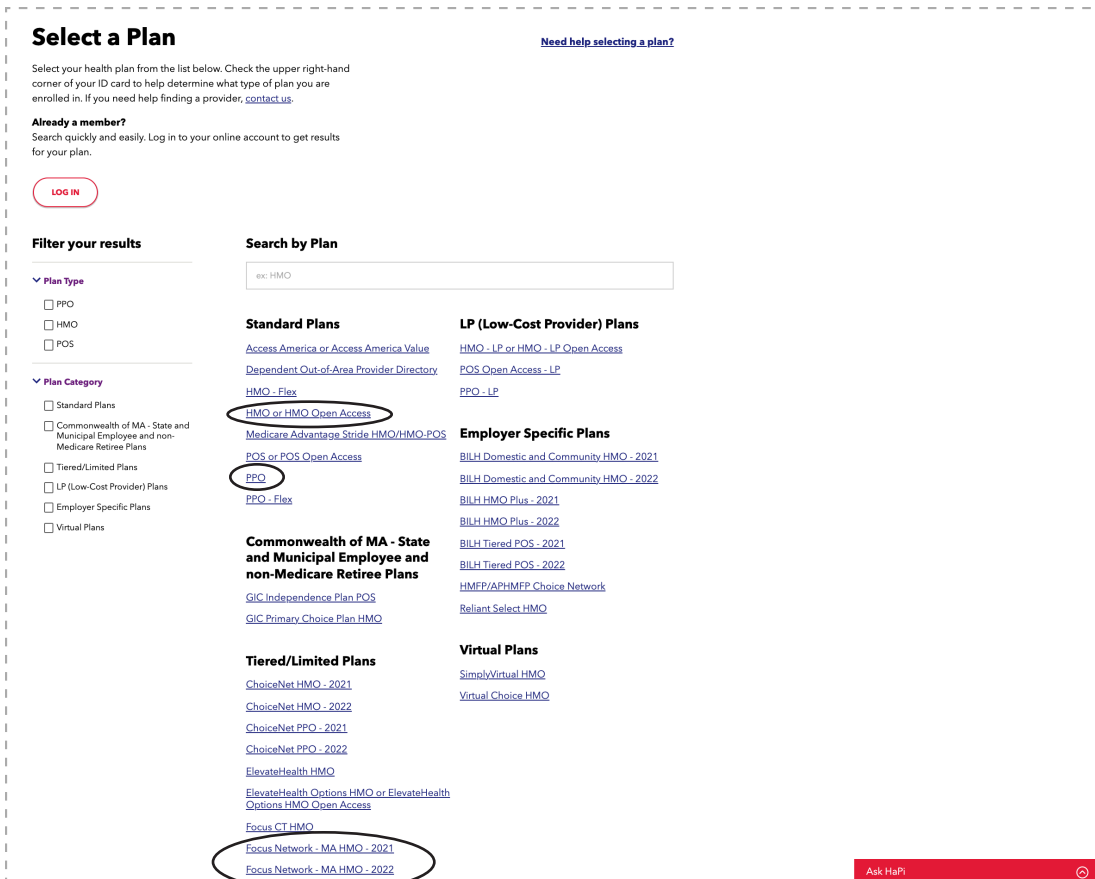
Select a Plan

Need help selecting a plan?

Select your health plan from the list below. Check the upper right-hand corner of your ID card to help determine what type of plan you are enrolled in. If you need help finding a provider, contact us.

Already a member?
Search quickly and easily. Log in to your online account to get results for your plan.

LOG IN

Filter your results

Plan Type
PPO
HMO
POS

Plan Category
Standard Plans
Commonwealth of MA - State and Municipal Employee and non-Medicare Retiree Plans
Tiered/Limited Plans
LP (Low-Cost Provider) Plans
Employer Specific Plans
Virtual Plans

Search by Plan

ex: HMO

Standard Plans
Access America or Access America Value
Dependent Out-of-Area Provider Directory
HMO - Flex
HMO or HMO Open Access
Medicare Advantage Stride HMO/HMO-POS
POS or POS Open Access
PPO
PPO - Flex

Commonwealth of MA - State and Municipal Employee and non-Medicare Retiree Plans
GIC Independence Plan POS
GIC Primary Choice Plan HMO

Tiered/Limited Plans
ChoiceNet HMO - 2021
ChoiceNet HMO - 2022
ChoiceNet PPO - 2021
ChoiceNet PPO - 2022
ElevateHealth HMO
ElevateHealth Options HMO or ElevateHealth Options HMO Open Access
Focus CT HMO
Focus Network - MA HMO - 2021
Focus Network - MA HMO - 2022

LP (Low-Cost Provider) Plans
HMO - LP or HMO - LP Open Access
POS Open Access - LP
PPO - LP

Employer Specific Plans
BILH Domestic and Community HMO - 2021
BILH Domestic and Community HMO - 2022
BILH HMO Plus - 2021
BILH HMO Plus - 2022
BILH Tiered POS - 2021
BILH Tiered POS - 2022
HMFP/APHMFP Choice Network
Reliant Select HMO

Virtual Plans
SimplyVirtual HMO
Virtual Choice HMO

Ask HaPi